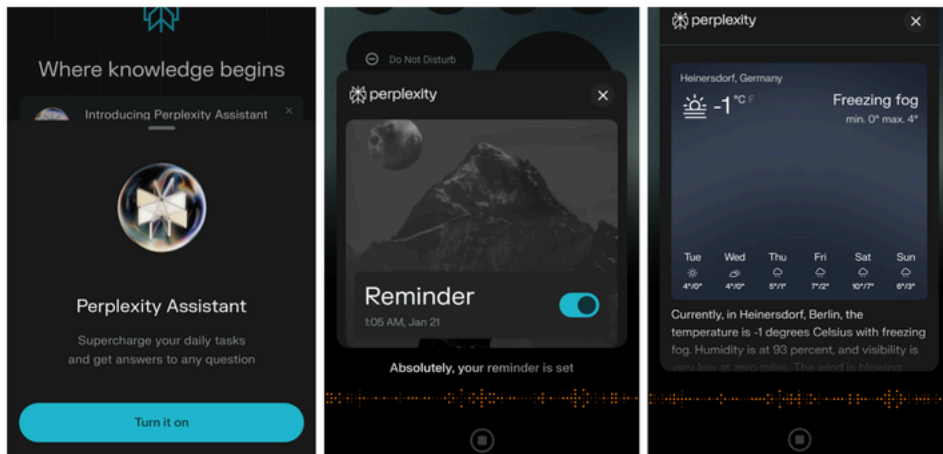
Where knowledge begins

Introducing Perplexity Assistant

Perplexity Assistant

Supercharge your daily tasks and get answers to any question

Turn it on

Do Not Disturb

perplexity

Reminder

1:05 AM, Jan 21

Absolutely, your reminder is set

perplexity

Heinersdorf, Germany

-1 °C F

Freezing fog

min. 0° max. 4°

| Tue | Wed | Thu | Fri | Sat | Sun |
|---|---|---|---|---|---|
| 4°/0° | 4°/0° | 5°/1° | 7°/2° | 10°/7° | 6°/3° |

Currently, in Heinersdorf, Berlin, the temperature is -1 degrees Celsius with freezing fog. Humidity is at 93 percent, and visibility is very low at zero miles. The wind is blowing